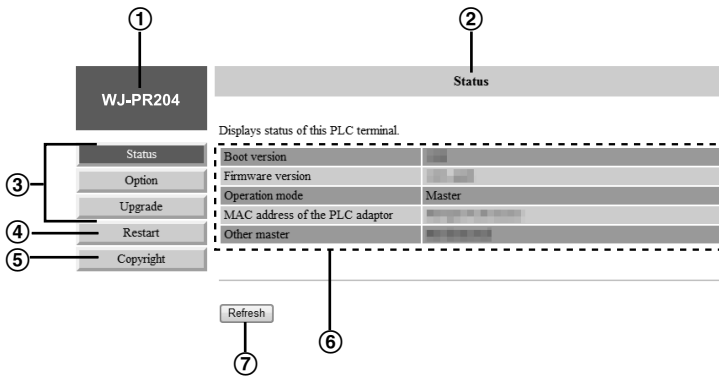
①

②

WJ-PR204

Status

Displays status of this PLC terminal.

③

Status

Option

Upgrade

④ Restart

⑤ Copyright

| | |
|---|---|
| Boot version | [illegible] |
| Firmware version | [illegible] |
| Operation mode | Master |
| MAC address of the PLC adaptor | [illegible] |
| Other master | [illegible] |

⑥

Refresh

⑦